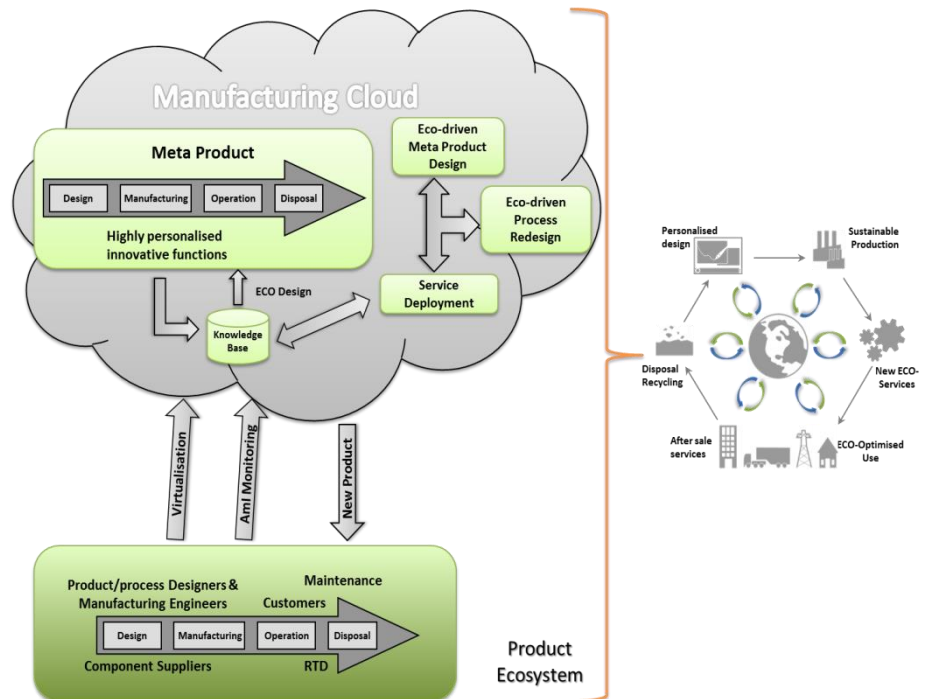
Manufacturing Cloud

Meta Product

Design

Manufacturing

Operation

Disposal

Highly personalised innovative functions

Eco-driven Meta Product Design

Eco-driven Process Redesign

ECO Design

Service Deployment

Knowledge Base

Virtualisation

AmI Monitoring

New Product

Product/process Designers & Manufacturing Engineers

Maintenance

Customers

Design

Manufacturing

Operation

Disposal

Component Suppliers

RTD

Product Ecosystem

Personalised design

Sustainable Production

Disposal Recycling

New ECO-Services

After sale services

ECO-Optimised Use